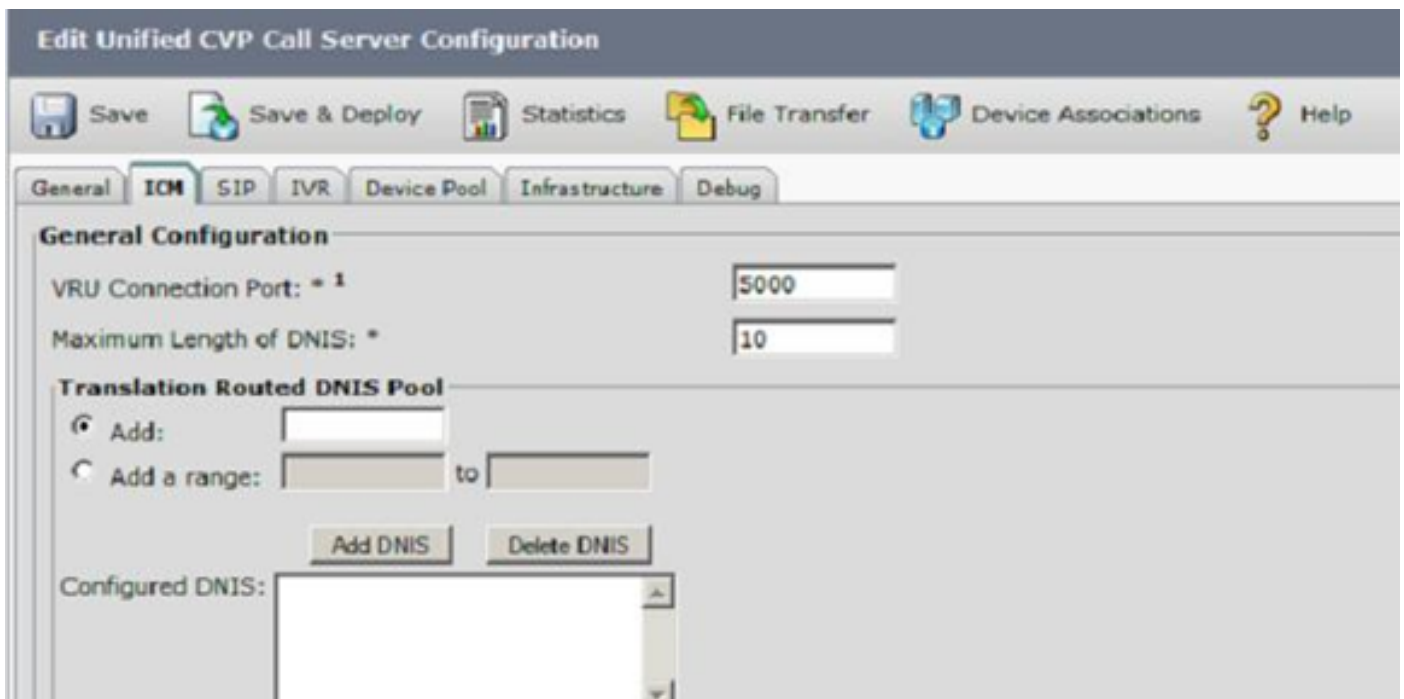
Edit Unified CVP Call Server Configuration

Save Save & Deploy Statistics File Transfer Device Associations Help

General ICM SIP IVR Device Pool Infrastructure Debug

General Configuration

VRU Connection Port: * $^1$ 5000

Maximum Length of DNIS: * 10

Translation Routed DNIS Pool

Add:

Add a range: to

Add DNIS Delete DNIS

Configured DNIS: